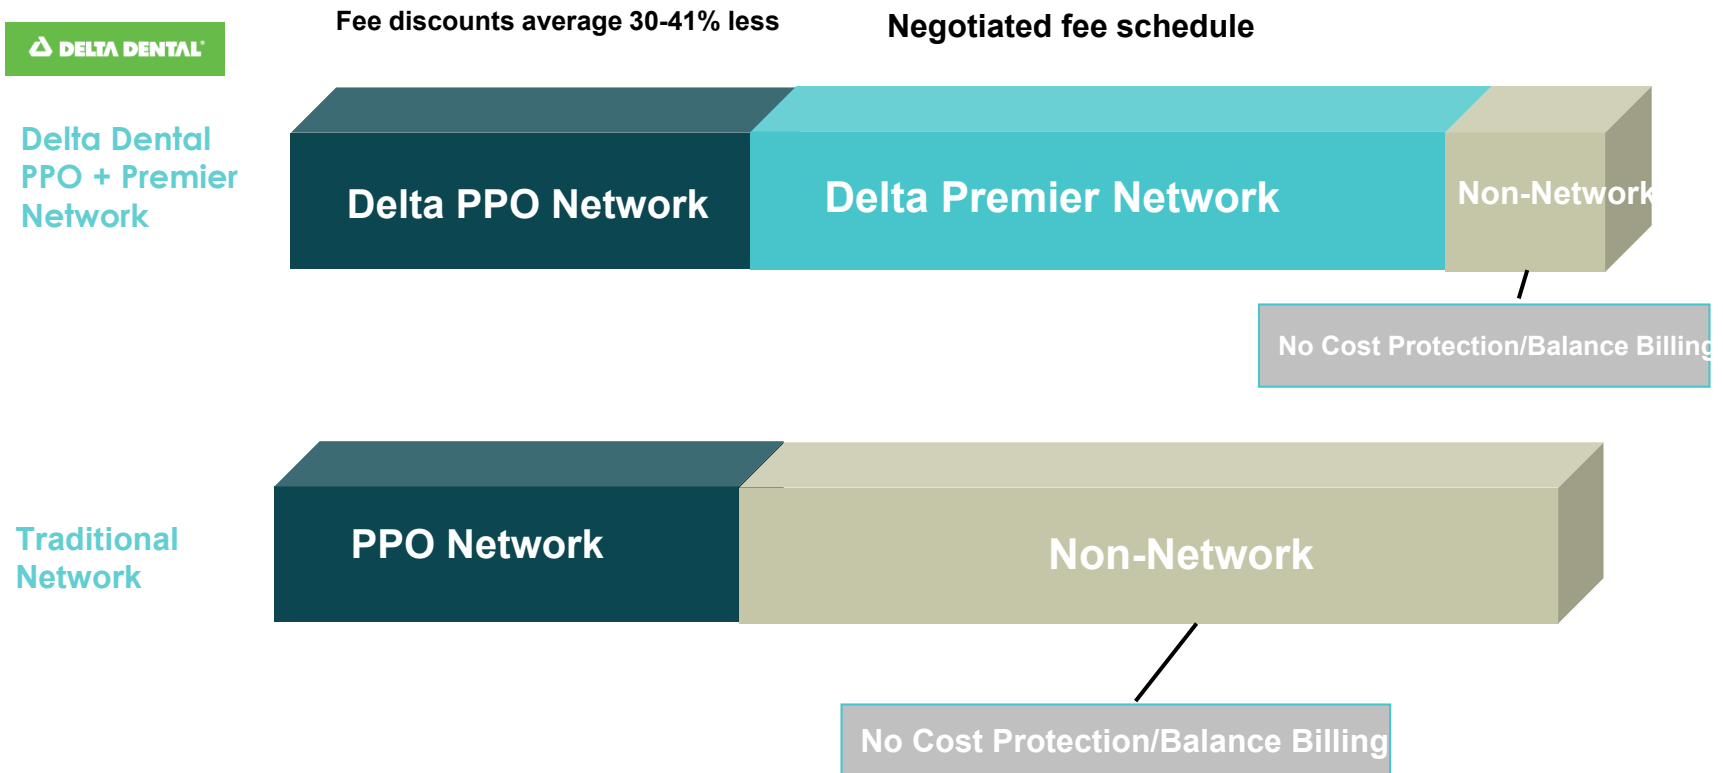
DELTA DENTAL

Fee discounts average 30-41% less

Negotiated fee schedule

Delta Dental PPO + Premier Network

Delta PPO Network

Delta Premier Network

Non-Network

No Cost Protection/Balance Billing

Traditional Network

PPO Network

Non-Network

No Cost Protection/Balance Billing